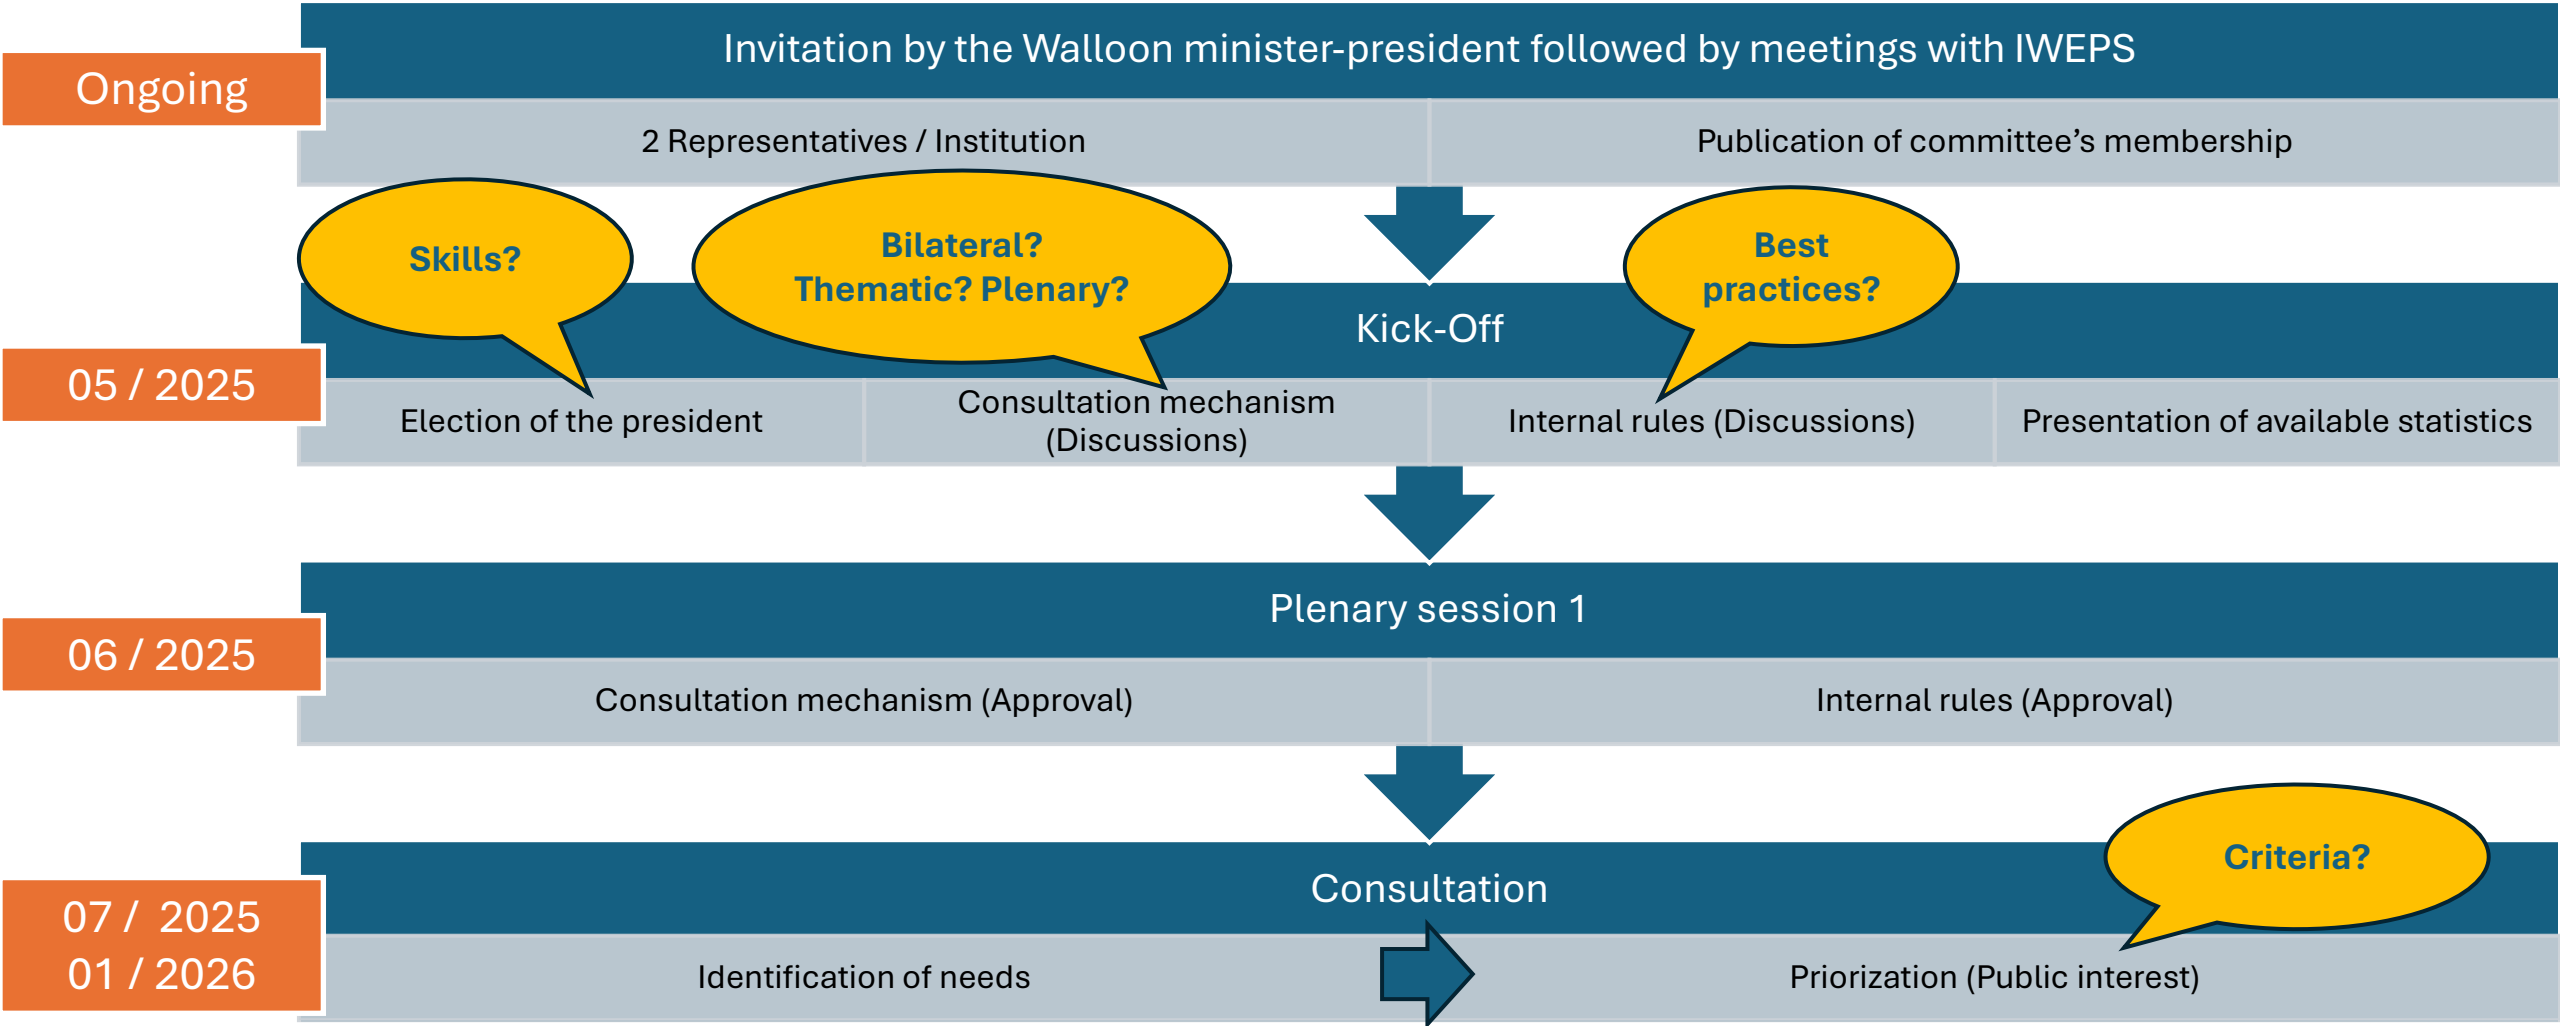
Ongoing

Invitation by the Walloon minister-president followed by meetings with IWEPS

2 Representatives / Institution

Publication of committee’s membership

Skills?

Bilateral? Thematic? Plenary?

Best practices?

05 / 2025

Kick-Off

Election of the president

Consultation mechanism (Discussions)

Internal rules (Discussions)

Presentation of available statistics

06 / 2025

Plenary session 1

Consultation mechanism (Approval)

Internal rules (Approval)

Criteria?

07 / 2025
01 / 2026

Consultation

Identification of needs

Priorization (Public interest)